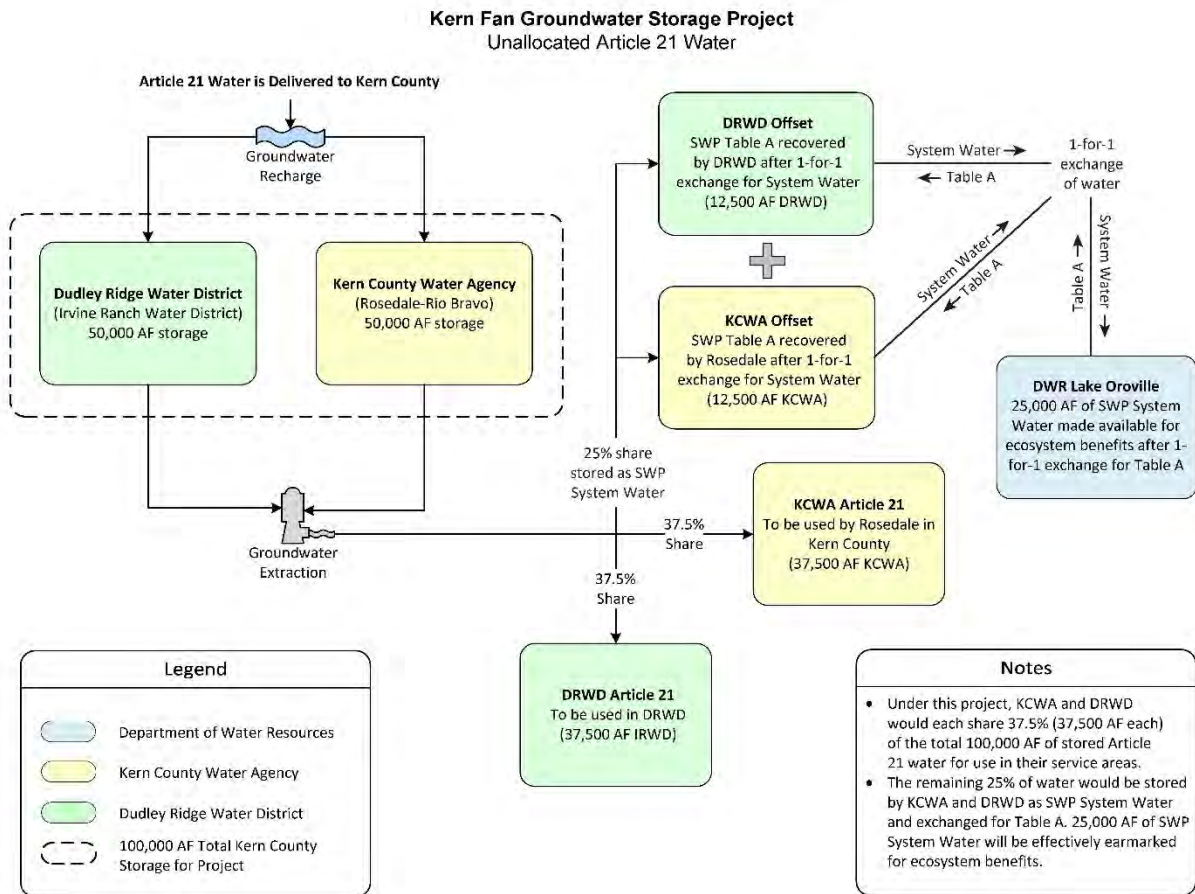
Kern Fan Groundwater Storage Project
Unallocated Article 21 Water

Article 21 Water is Delivered to Kern County

Groundwater Recharge

Dudley Ridge Water District
(Irvine Ranch Water District)
50,000 AF storage

Kern County Water Agency
(Rosedale-Rio Bravo)
50,000 AF storage

Groundwater Extraction

DRWD Offset
SWP Table A recovered by DRWD after 1-for-1 exchange for System Water
(12,500 AF DRWD)

KCWA Offset
SWP Table A recovered by Rosedale after 1-for-1 exchange for System Water
(12,500 AF KCWA)

System Water →
← Table A

1-for-1 exchange of water

System Water
Table A

System Water
Table A

DWR Lake Oroville
25,000 AF of SWP System Water made available for ecosystem benefits after 1-for-1 exchange for Table A

25% share stored as SWP System Water

37.5% Share

KCWA Article 21
To be used by Rosedale in Kern County
(37,500 AF KCWA)

37.5% Share

DRWD Article 21
To be used in DRWD
(37,500 AF IRWD)

Legend
Department of Water Resources
Kern County Water Agency
Dudley Ridge Water District
100,000 AF Total Kern County Storage for Project

Notes
• Under this project, KCWA and DRWD would each share 37.5% (37,500 AF each) of the total 100,000 AF of stored Article 21 water for use in their service areas.
• The remaining 25% of water would be stored by KCWA and DRWD as SWP System Water and exchanged for Table A. 25,000 AF of SWP System Water will be effectively earmarked for ecosystem benefits.